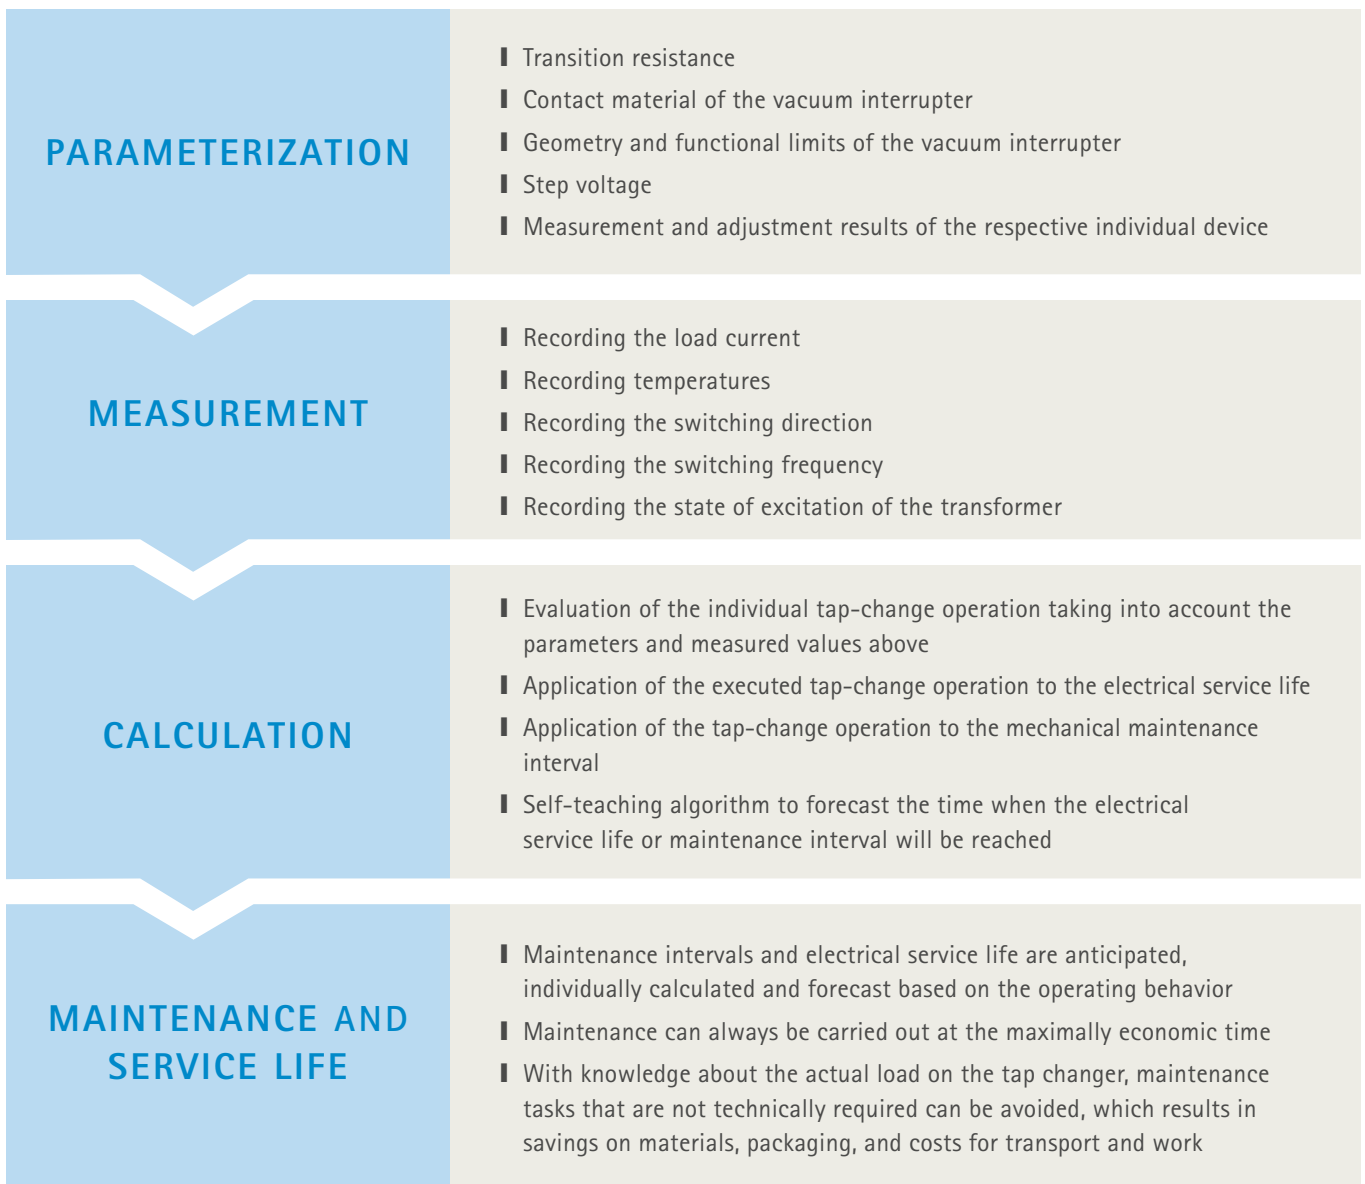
PARAMETERIZATION

- Transition resistance
- Contact material of the vacuum interrupter
- Geometry and functional limits of the vacuum interrupter
- Step voltage
- Measurement and adjustment results of the respective individual device

MEASUREMENT

- Recording the load current
- Recording temperatures
- Recording the switching direction
- Recording the switching frequency
- Recording the state of excitation of the transformer

CALCULATION

- Evaluation of the individual tap-change operation taking into account the parameters and measured values above
- Application of the executed tap-change operation to the electrical service life
- Application of the tap-change operation to the mechanical maintenance interval
- Self-teaching algorithm to forecast the time when the electrical service life or maintenance interval will be reached

MAINTENANCE AND SERVICE LIFE

- Maintenance intervals and electrical service life are anticipated, individually calculated and forecast based on the operating behavior
- Maintenance can always be carried out at the maximally economic time
- With knowledge about the actual load on the tap changer, maintenance tasks that are not technically required can be avoided, which results in savings on materials, packaging, and costs for transport and work